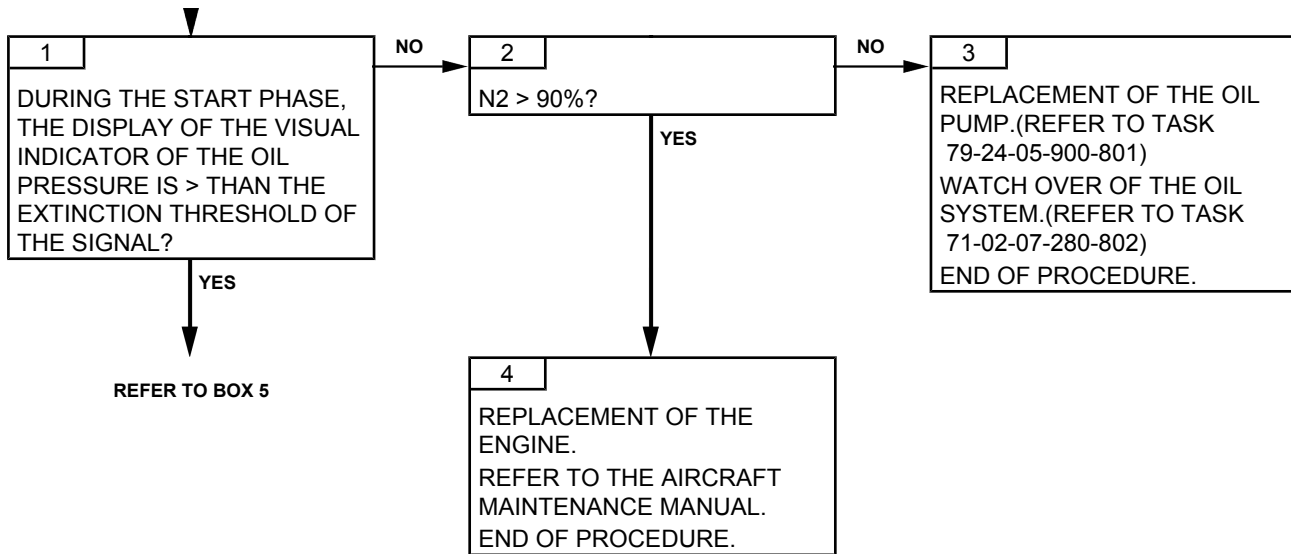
1

DURING THE START PHASE, THE DISPLAY OF THE VISUAL INDICATOR OF THE OIL PRESSURE IS > THAN THE EXTINCTION THRESHOLD OF THE SIGNAL?

YES

REFER TO BOX 5

NO

2

N2 > 90%?

YES

NO

3

REPLACEMENT OF THE OIL PUMP.(REFER TO TASK 79-24-05-900-801)

WATCH OVER OF THE OIL SYSTEM.(REFER TO TASK 71-02-07-280-802)

END OF PROCEDURE.

4

REPLACEMENT OF THE ENGINE.

REFER TO THE AIRCRAFT MAINTENANCE MANUAL.

END OF PROCEDURE.